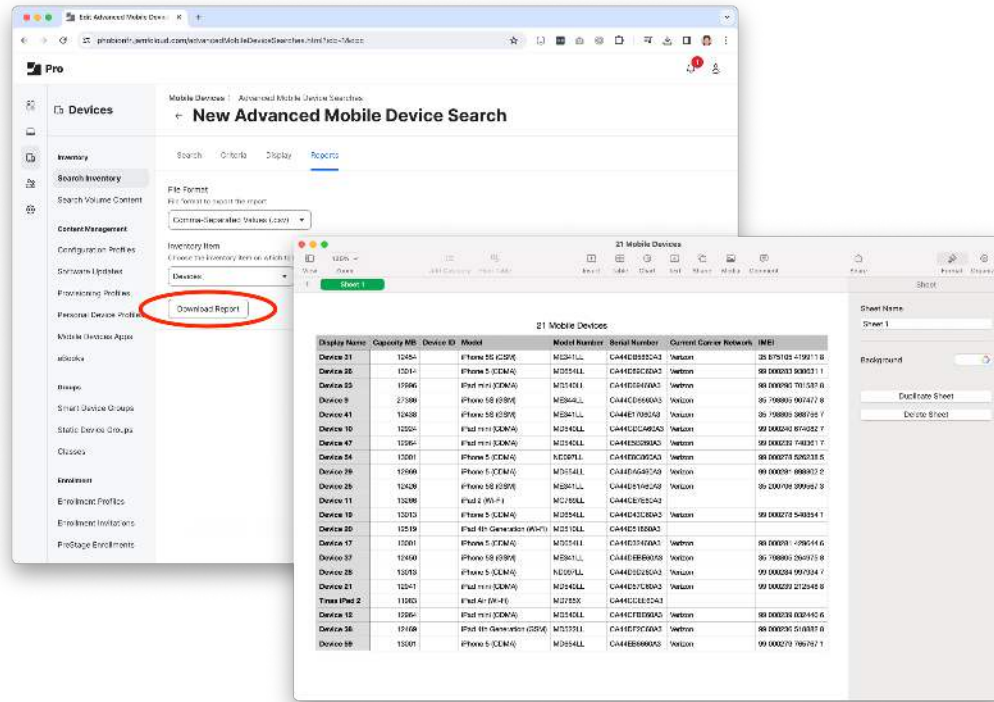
Edit Advanced Mobile Devic

Pro

Devices

Inventory
Search Inventory
Search Volume Content

Content Management
Configuration Profiles
Software Updates
Provisioning Profiles
Personal Device Profiles
Mobile Devices Apps
eBooks

Groups
Smart Device Groups
Static Device Groups
Classes

Enrollment
Enrollment Profiles
Enrollment Invitations
PreStage Enrollments

Mobile Devices : Advanced Mobile Device Searches
← New Advanced Mobile Device Search

Search Criteria Display Reports

File Format
File format to export the report
Comma-Separated Values (.csv)

Inventory Item
Choose the inventory item on which to
Devices

Download Report

21 Mobile Devices
125%
View Zoom Add Category Pivot Table Insert Table Chart Text Shape Media Comment Share Format Organize

Sheet 1

Sheet
Sheet Name
Sheet 1
Background
Duplicate Sheet
Delete Sheet

21 Mobile Devices

| Display Name | Capacity MB | Device ID | Model | Model Number | Serial Number | Current Carrier Network | IMEI |
|---|---|---|---|---|---|---|---|
| Device 31 | 12464 | | iPhone 5S (GSM) | ME341LL | CA44DB6650A3 | Verizon | 35 875105 4199118 |
| Device 26 | 13014 | | iPhone 5 (CDMA) | MD654LL | CA44D56C60A3 | Verizon | 99 000283 906631 1 |
| Device 23 | 12886 | | iPad mini (CDMA) | MD540LL | CA44D594D0A3 | Verizon | 99 000290 701537 6 |
| Device 9 | 27580 | | iPhone 5S (GSM) | ME344LL | CA44DC6660A3 | Verizon | 35 798805 007477 8 |
| Device 41 | 12438 | | iPhone 5S (GSM) | ME341LL | CA44E7080A3 | Verizon | 35 798805 988756 7 |
| Device 10 | 12924 | | iPad mini (CDMA) | MD540LL | CA44DDCA60A3 | Verizon | 99 000240 874262 7 |
| Device 47 | 12964 | | iPad mini (CDMA) | MD540LL | CA44E5D260A3 | Verizon | 99 000239 740361 7 |
| Device 34 | 13001 | | iPhone 5 (CDMA) | MD597LL | CA44D8C060A3 | Verizon | 99 000278 526238 5 |
| Device 29 | 12999 | | iPhone 5 (CDMA) | MD654LL | CA44DA6460A3 | Verizon | 99 000291 888802 2 |
| Device 25 | 12439 | | iPhone 5S (GSM) | ME341LL | CA44D61450A3 | Verizon | 35 200708 999567 3 |
| Device 11 | 13298 | | iPad 2 (Wi-Fi) | MC769LL | CA44CE7E60A3 | | |
| Device 19 | 13013 | | iPhone 5 (CDMA) | MD654LL | CA44D43C60A3 | Verizon | 99 000284 548954 1 |
| Device 20 | 12519 | | iPad 4th Generation (Wi-Fi) | MD510LL | CA44D51880A3 | | |
| Device 17 | 13001 | | iPhone 5 (CDMA) | MD654LL | CA44D324D0A3 | Verizon | 99 000281 489444 6 |
| Device 37 | 12460 | | iPhone 5S (GSM) | ME341LL | CA44DEEB0050 | Verizon | 35 798805 264975 8 |
| Device 28 | 13013 | | iPhone 5 (CDMA) | ND597LL | CA44D8D260A3 | Verizon | 99 000284 997034 7 |
| Device 21 | 12941 | | iPad mini (CDMA) | MD540LL | CA44D57C80A3 | Verizon | 99 000289 212546 8 |
| Times iPad 2 | 11063 | | iPad Air (Wi-Fi) | MD785X | CA44DCEE60A3 | | |
| Device 18 | 12964 | | iPad mini (CDMA) | MD540LL | CA44CFBD60A3 | Verizon | 99 000236 882442 6 |
| Device 30 | 12468 | | iPad 4th Generation (GSM) | MD522LL | CA44DF2C60A3 | Verizon | 99 000236 518887 0 |
| Device 59 | 13001 | | iPhone 5 (CDMA) | MD654LL | CA44EB6660A3 | Verizon | 99 000270 766767 1 |